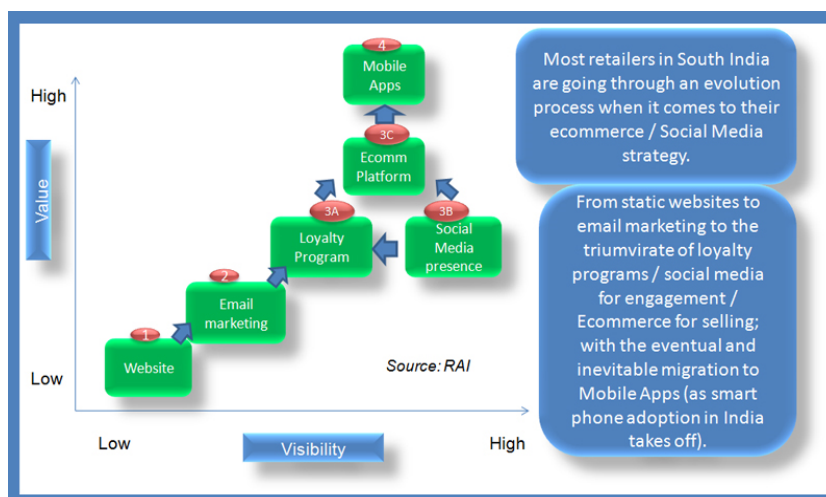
High

Value

Low

Low

Visibility

High

1
Website

2
Email marketing

3A
Loyalty Program

3B
Social Media presence

3C
Ecomm Platform

4
Mobile Apps

Source: RAI

Most retailers in South India are going through an evolution process when it comes to their ecommerce / Social Media strategy.

From static websites to email marketing to the triumvirate of loyalty programs / social media for engagement / Ecommerce for selling; with the eventual and inevitable migration to Mobile Apps (as smart phone adoption in India takes off).